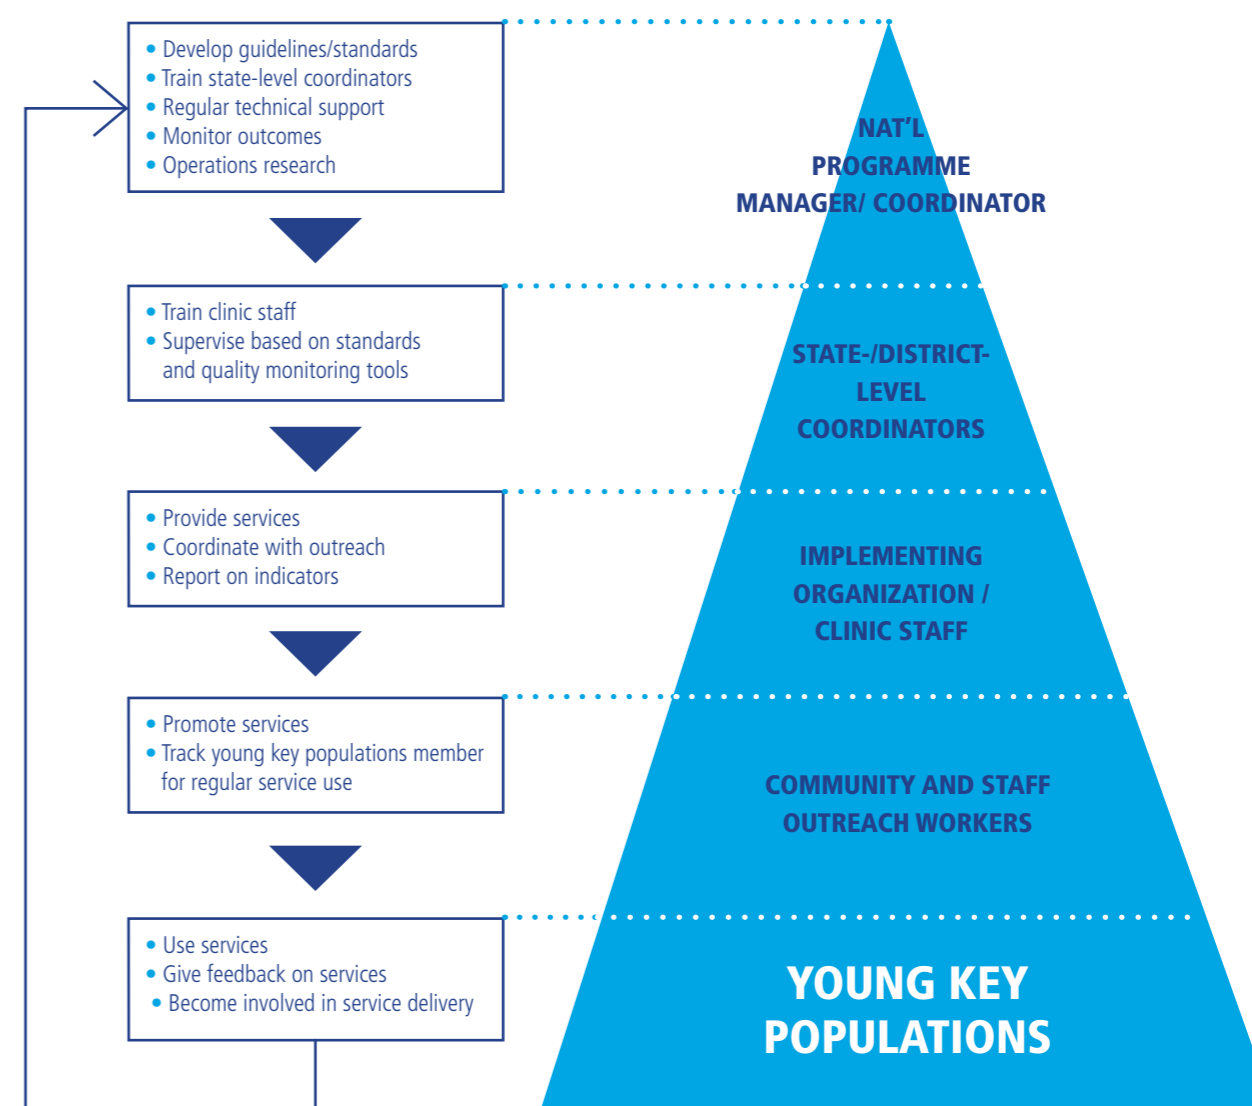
• Develop guidelines/standards
• Train state-level coordinators
• Regular technical support
• Monitor outcomes
• Operations research

NAT'L PROGRAMME MANAGER/ COORDINATOR

• Train clinic staff
• Supervise based on standards and quality monitoring tools

STATE-/DISTRICT-LEVEL COORDINATORS

• Provide services
• Coordinate with outreach
• Report on indicators

IMPLEMENTING ORGANIZATION / CLINIC STAFF

• Promote services
• Track young key populations member for regular service use

COMMUNITY AND STAFF OUTREACH WORKERS

• Use services
• Give feedback on services
• Become involved in service delivery

YOUNG KEY POPULATIONS